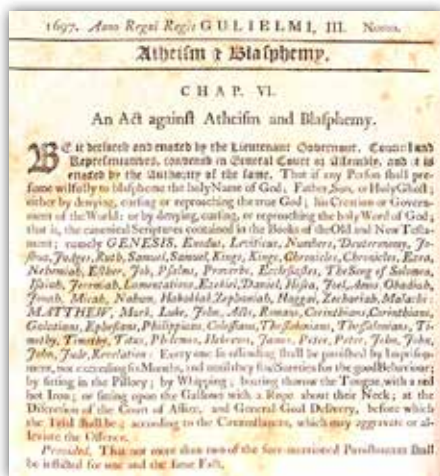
1697. Anno Regni Regis GULIELMI, III. Nono.

Atheism & Blasphemy.

CHAP. VI.

An Act against Atheism and Blasphemy.

BE it declared and enacted by the Lieutenant Governour, Council and Representatives, convened in General Court or Assembly, and it is enacted by the Authority of the same, That if any Person shall presume wilfully to blaspheme the holy Name of God; Father, Son, or Holy Ghost; either by denying, cursing or reproaching the true God; his Creation or Government of the World: or by denying, cursing, or reproaching the holy Word of God; that is, the canonical Scriptures contained in the Books of the Old and New Testament; namely GENESIS, Exodus, Leviticus, Numbers, Deuteronomy, Joshua, Judges, Ruth, Samuel, Kings, Kings, Chronicles, Chronicles, Ezra, Nehemiah, Esther, Job, Psalms, Proverbs, Ecclesiastes, The Song of Solomon, Isaiah, Jeremiah, Lamentations, Ezekiel, Daniel, Hosea, Joel, Amos, Obadiah, Jonah, Micah, Nahum, Habakkuk, Zephaniah, Haggai, Zechariah, Malachi: MATTHEW, Mark, Luke, John, Acts, Romans, Corinthians, Corinthians, Galatians, Ephesians, Philippians, Colossians, Thessalonians, Thessalonians, Timothy, Timothy, Titus, Philemon, Hebrews, James, Peter, Peter, John, John, John, Jude, Revelation: Every one so offending shall be punished by Imprisonment, not exceeding six Months, and until they find Sureties for the good Behaviour; by setting in the Pillory; by Whipping; boaring thorow the Tongue, with a red hot Iron; or setting upon the Gallows with a Rope about their Neck; at the Discretion of the Court of Assize, and General Goal Delivery, before which the Tryal shall be; according to the Circumstances, which may aggravate or alleviate the Offence.

Provided, That not more than two of the fore-mentioned Punishments shall be inflicted for one and the same Fact.